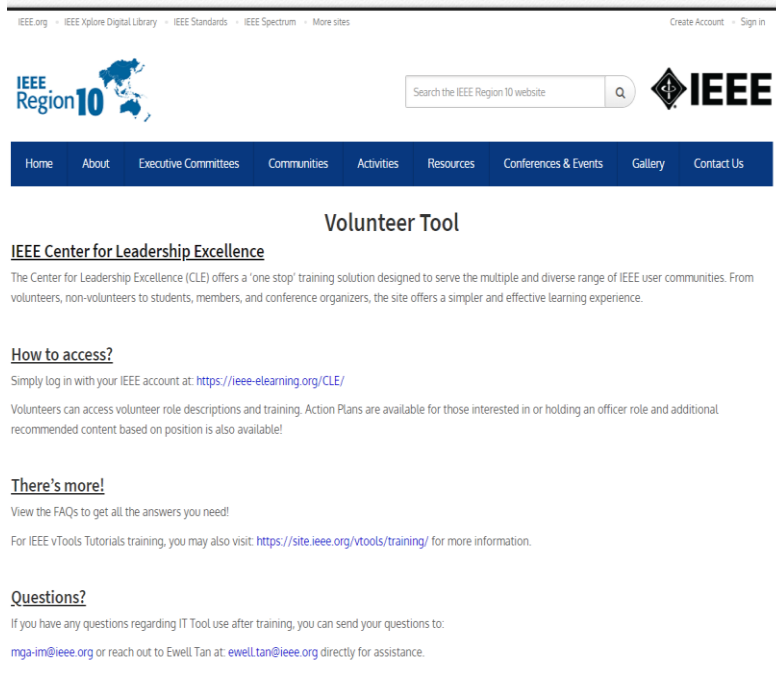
IEEE.org · IEEE Xplore Digital Library · IEEE Standards · IEEE Spectrum · More sites

Create Account · Sign in

IEEE Region 10

Search the IEEE Region 10 website

IEEE

Home | About | Executive Committees | Communities | Activities | Resources | Conferences & Events | Gallery | Contact Us

Volunteer Tool

IEEE Center for Leadership Excellence

The Center for Leadership Excellence (CLE) offers a 'one stop' training solution designed to serve the multiple and diverse range of IEEE user communities. From volunteers, non-volunteers to students, members, and conference organizers, the site offers a simpler and effective learning experience.

How to access?

Simply log in with your IEEE account at: https://ieee-elearning.org/CLE/

Volunteers can access volunteer role descriptions and training. Action Plans are available for those interested in or holding an officer role and additional recommended content based on position is also available!

There's more!

View the FAQs to get all the answers you need!

For IEEE vTools Tutorials training, you may also visit: https://site.ieee.org/vtools/training/ for more information.

Questions?

If you have any questions regarding IT Tool use after training, you can send your questions to:

mga-im@ieee.org or reach out to Ewell Tan at: ewell.tan@ieee.org directly for assistance.